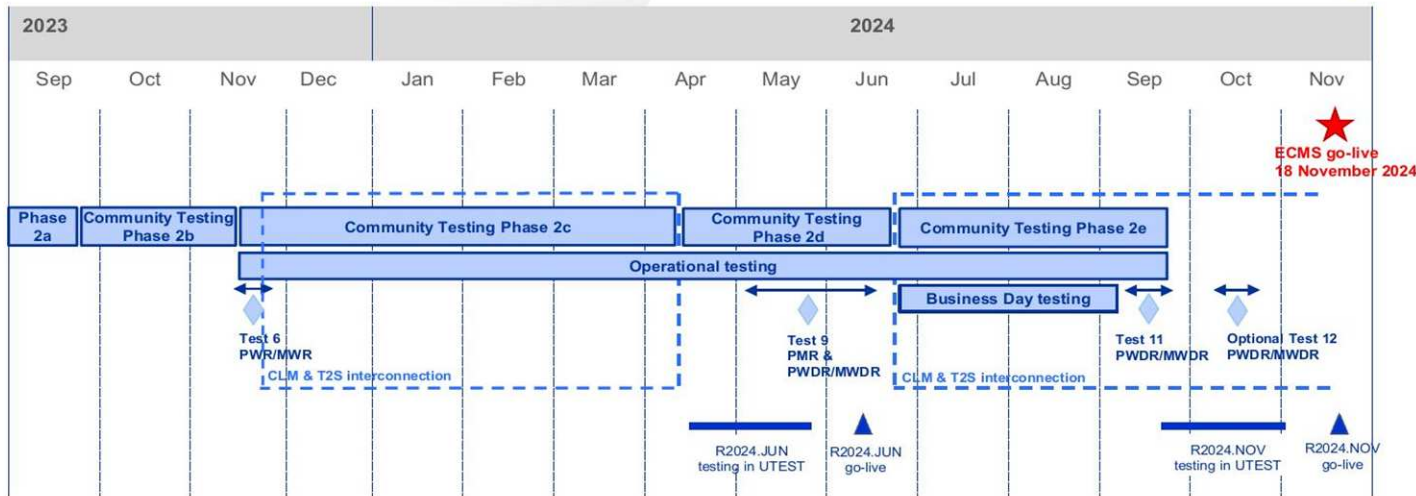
2023

2024

Sep Oct Nov Dec Jan Feb Mar Apr May Jun Jul Aug Sep Oct Nov

ECMS go-live
18 November 2024

Phase 2a

Community Testing Phase 2b

Community Testing Phase 2c

Community Testing Phase 2d

Community Testing Phase 2e

Operational testing

Business Day testing

Test 6
PWR/MWR

CLM & T2S interconnection

Test 9
PMR &
PWDR/MWDR

CLM & T2S interconnection

Test 11
PWDR/MWDR

Optional Test 12
PWDR/MWDR

R2024.JUN
testing in UTEST

R2024.JUN
go-live

R2024.NOV
testing in UTEST

R2024.NOV
go-live